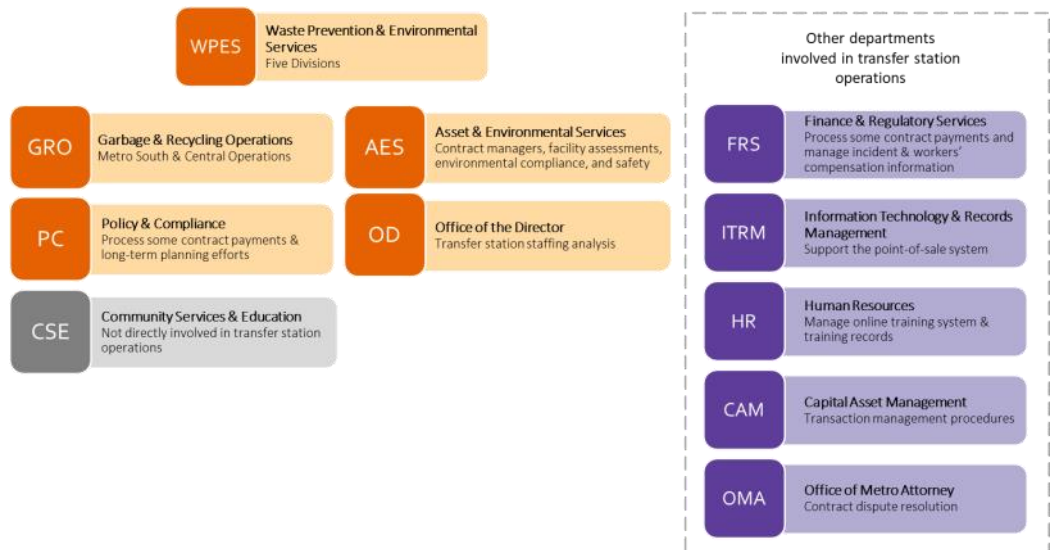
WPES
Waste Prevention & Environmental Services
Five Divisions

GRO
Garbage & Recycling Operations
Metro South & Central Operations

AES
Asset & Environmental Services
Contract managers, facility assessments, environmental compliance, and safety

PC
Policy & Compliance
Process some contract payments & long-term planning efforts

OD
Office of the Director
Transfer station staffing analysis

CSE
Community Services & Education
Not directly involved in transfer station operations

Other departments involved in transfer station operations

FRS
Finance & Regulatory Services
Process some contract payments and manage incident & workers' compensation information

ITRM
Information Technology & Records Management
Support the point-of-sale system

HR
Human Resources
Manage online training system & training records

CAM
Capital Asset Management
Transaction management procedures

OMA
Office of Metro Attorney
Contract dispute resolution